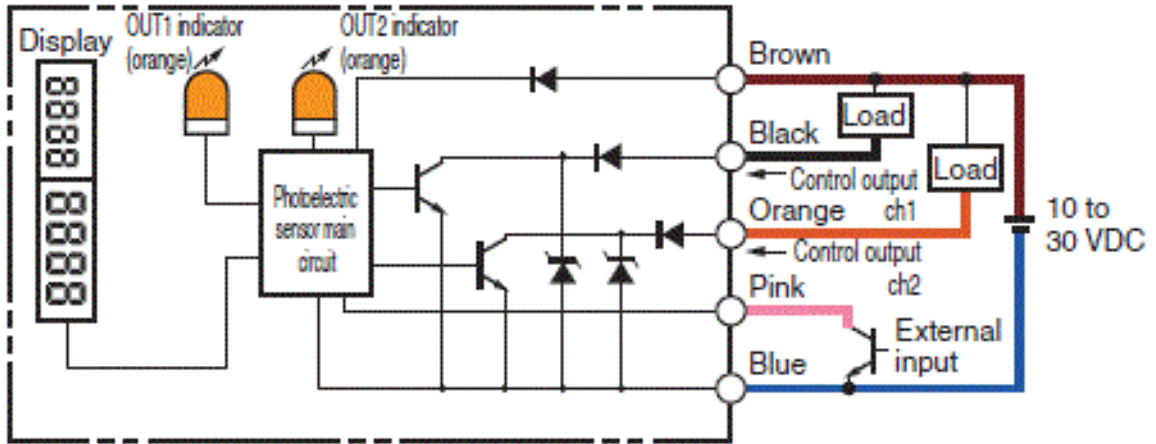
Display

OUT1 indicator (orange)

OUT2 indicator (orange)

Photoelectric sensor main circuit

Brown

Black

Load

Load

Control output ch1

Orange

Control output ch2

10 to 30 VDC

Pink

External input

Blue